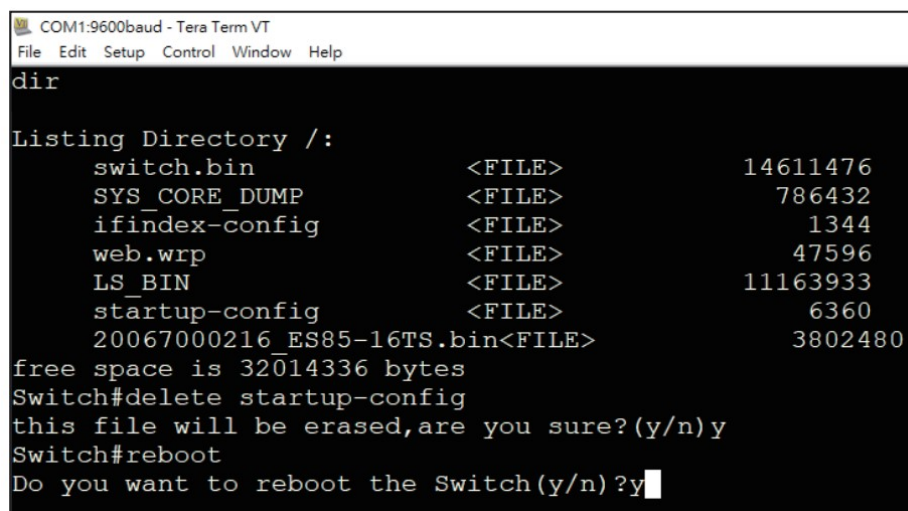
COM1:9600baud - Tera Term VT
File Edit Setup Control Window Help
dir

Listing Directory /:
switch.bin <FILE> 14611476
SYS_CORE_DUMP <FILE> 786432
ifindex-config <FILE> 1344
web.wrp <FILE> 47596
LS_BIN <FILE> 11163933
startup-config <FILE> 6360
20067000216_ES85-16TS.bin<FILE> 3802480
free space is 32014336 bytes
Switch#delete startup-config
this file will be erased,are you sure?(y/n)y
Switch#reboot
Do you want to reboot the Switch(y/n)?y